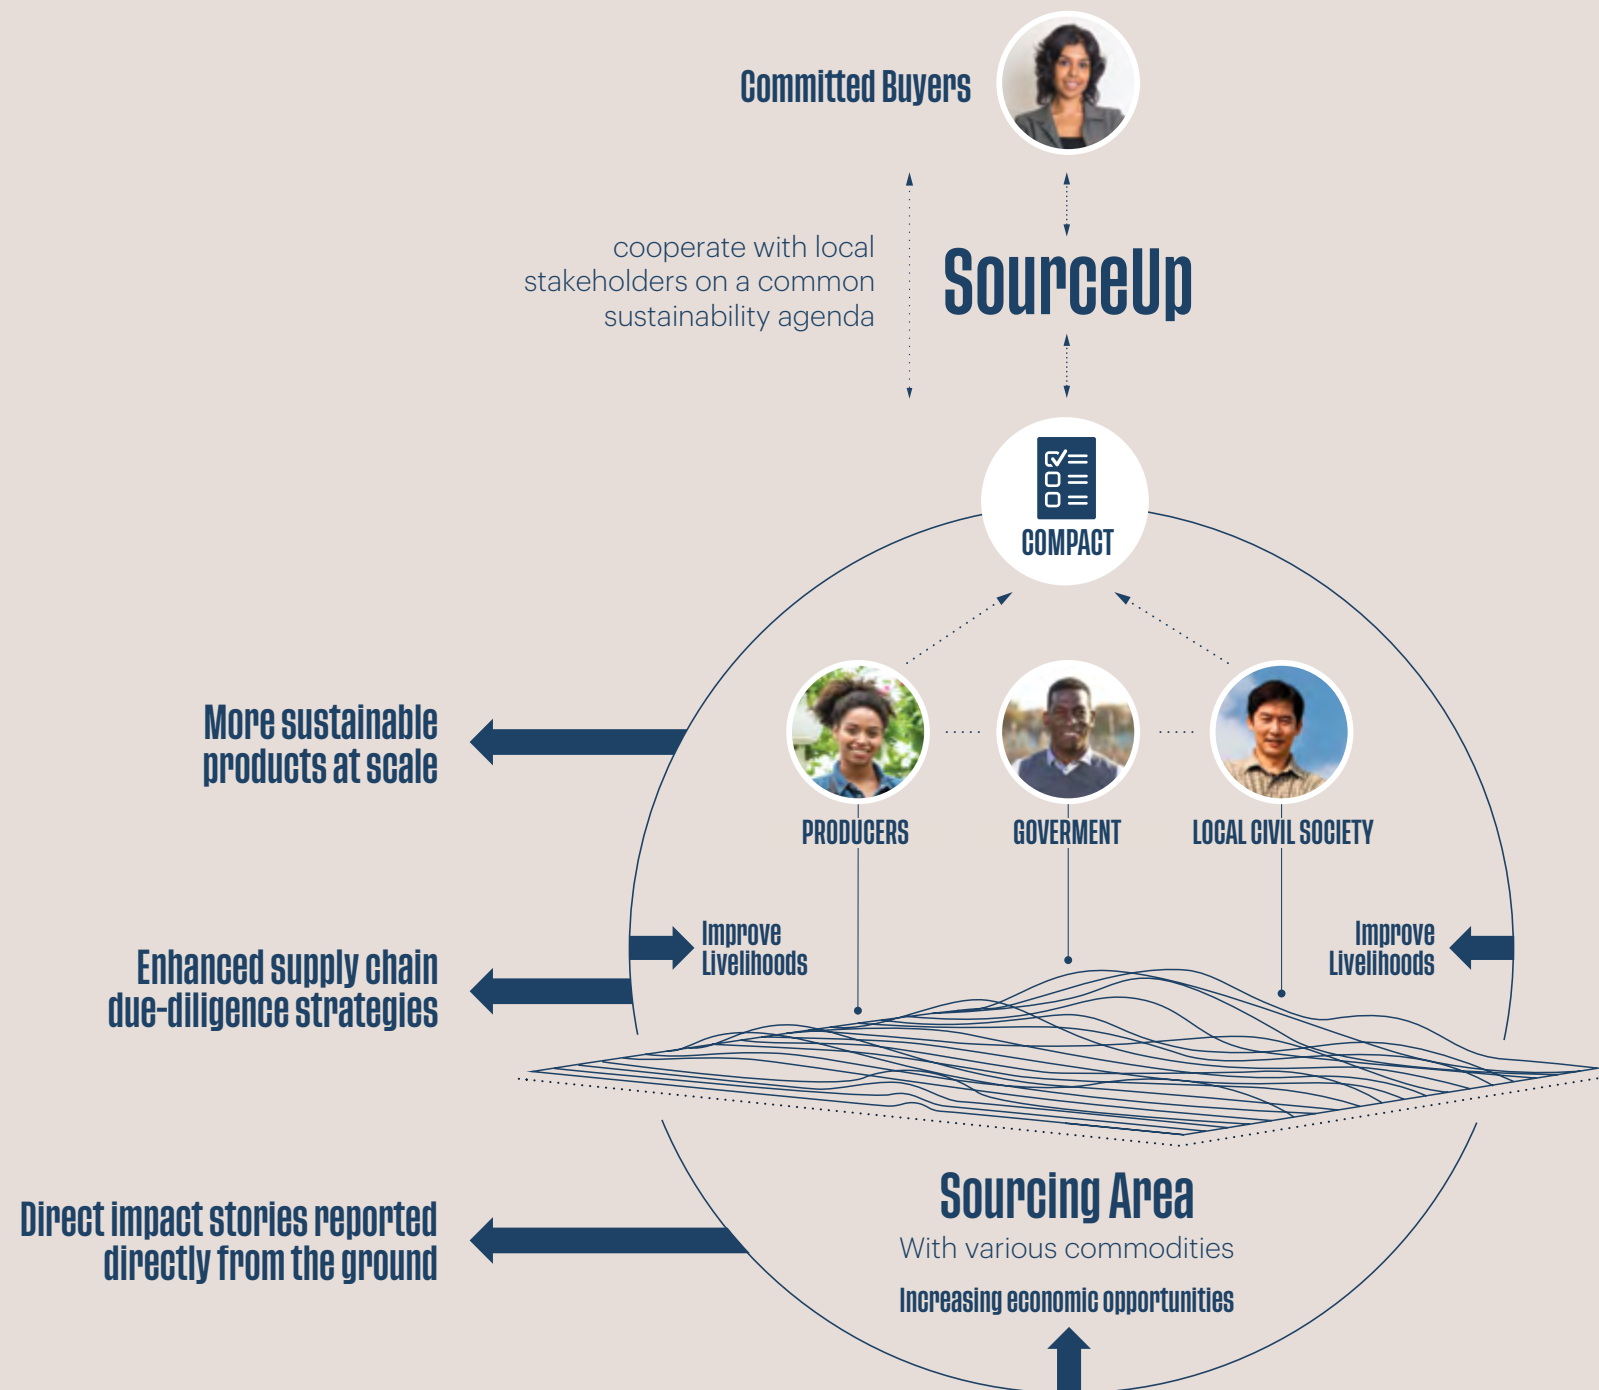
Committed Buyers

cooperate with local stakeholders on a common sustainability agenda

SourceUp

COMPACT

More sustainable products at scale

PRODUCERS

GOVERMENT

LOCAL CIVIL SOCIETY

Improve Livelihoods

Improve Livelihoods

Enhanced supply chain due-diligence strategies

Direct impact stories reported directly from the ground

Sourcing Area

With various commodities

Increasing economic opportunities